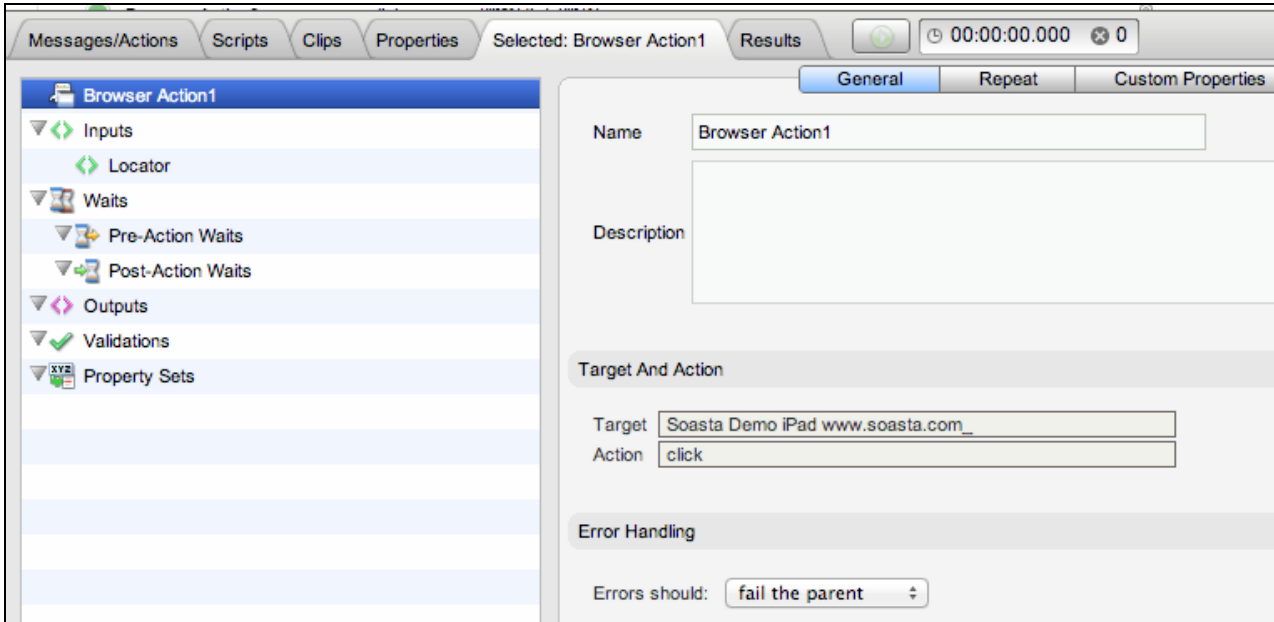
Messages/Actions | Scripts | Clips | Properties | Selected: Browser Action1 | Results

00:00:00.000 0

Browser Action1
Inputs
Locator
Waits
Pre-Action Waits
Post-Action Waits
Outputs
Validations
Property Sets

General | Repeat | Custom Properties

Name Browser Action1

Description

Target And Action

Target Soasta Demo iPad www.soasta.com_
Action click

Error Handling

Errors should: fail the parent